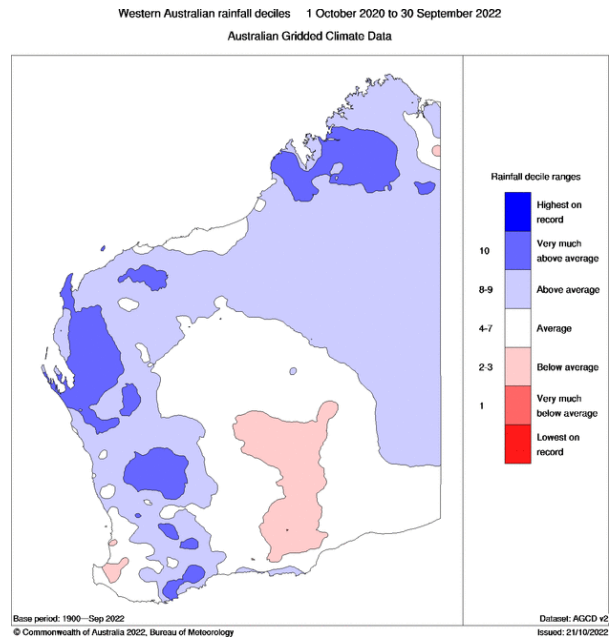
Western Australian rainfall deciles 1 October 2020 to 30 September 2022
Australian Gridded Climate Data

Rainfall decile ranges

Highest on record

10 Very much above average

8-9 Above average

4-7 Average

2-3 Below average

1 Very much below average

Lowest on record

Base period: 1900—Sep 2022
Dataset: AGCD v2
© Commonwealth of Australia 2022, Bureau of Meteorology
Issued: 21/10/2022